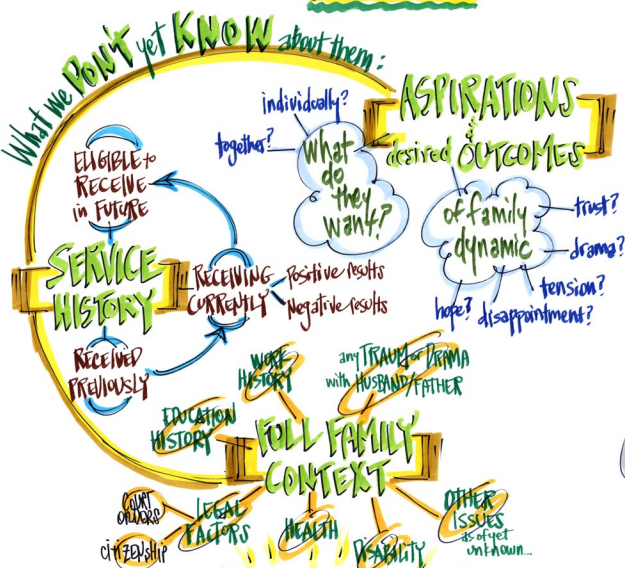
What we DON'T yet KNOW about them:

ASPIRATIONS & desired OUTCOMES

individually?
together?
What do they want?

of family dynamic
trust?
drama?
tension?
hope?
disappointment?

ELIGIBLE to RECEIVE in FUTURE

SERVICE HISTORY

RECEIVING CURRENTLY
positive results
negative results

RECEIVED PREVIOUSLY

WORK HISTORY
any TRAUMA or DRAMA with HUSBAND/FATHER
EDUCATION HISTORY

FULL FAMILY CONTEXT

COURT ORDERS
CITIZENSHIP
LEGAL FACTORS
HEALTH
DISABILITY
OTHER ISSUES as of yet unknown...